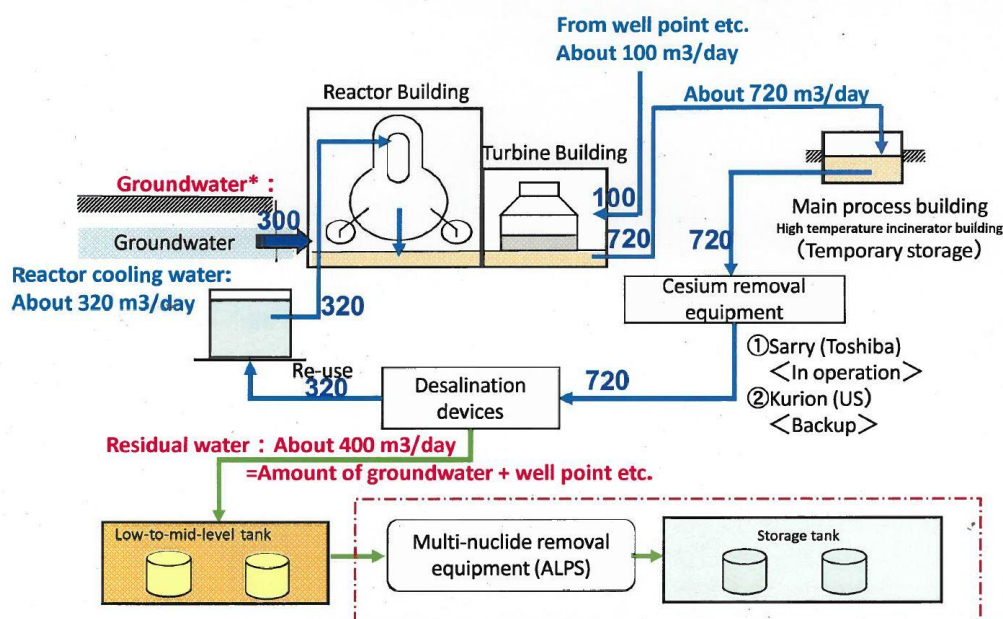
From well point etc.
About 100 m3/day

Reactor Building

About 720 m3/day

Turbine Building

Groundwater* :

300

100

Main process building
High temperature incinerator building
(Temporary storage)

Groundwater

720

720

Reactor cooling water:
About 320 m3/day

320

Cesium removal equipment

①Sarry (Toshiba)
<In operation>
②Kurion (US)
<Backup>

Re-use

320

Desalination devices

720

Residual water : About 400 m3/day
=Amount of groundwater + well point etc.

Low-to-mid-level tank

Multi-nuclide removal equipment (ALPS)

Storage tank